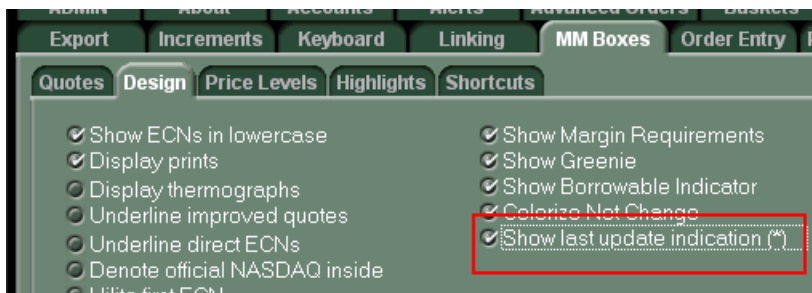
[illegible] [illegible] Accounts Alerts Advanced Orders Baskets
Export Increments Keyboard Linking MM Boxes Order Entry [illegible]
Quotes Design Price Levels Highlights Shortcuts

Show ECNs in lowercase
Display prints
Display thermographs
Underline improved quotes
Underline direct ECNs
Denote official NASDAQ inside
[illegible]

Show Margin Requirements
Show Greenie
Show Borrowable Indicator
Colorize Net Change
Show last update indication (*)